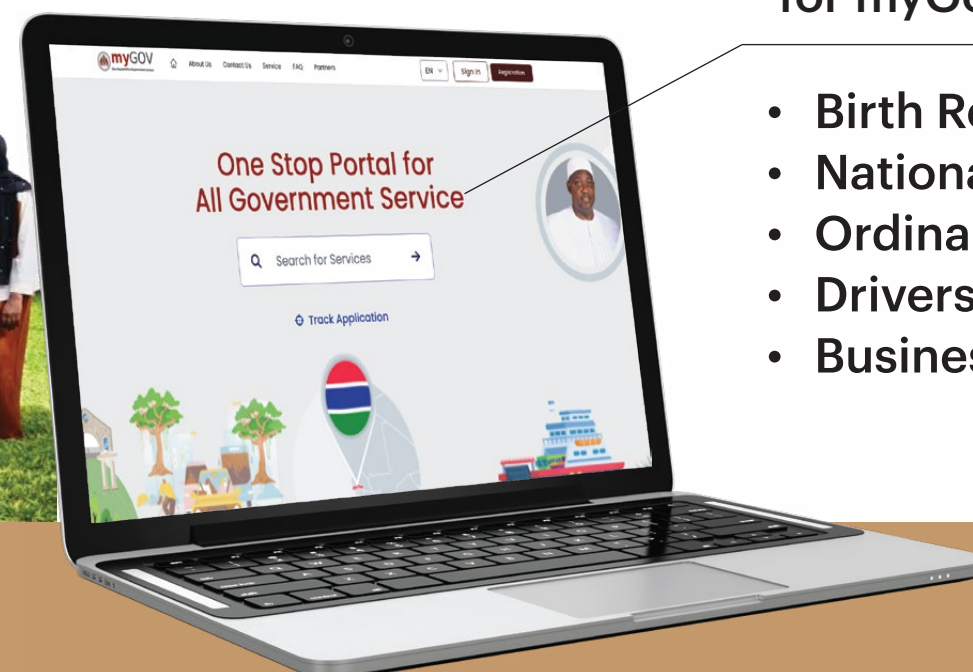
for myGO

myGOV
About Us Contact Us Service FAQ Partners
EN
Sign In
Registration

One Stop Portal for All Government Service

Search for Services

Track Application

• Birth Re
• Nationa
• Ordina
• Drivers
• Busines